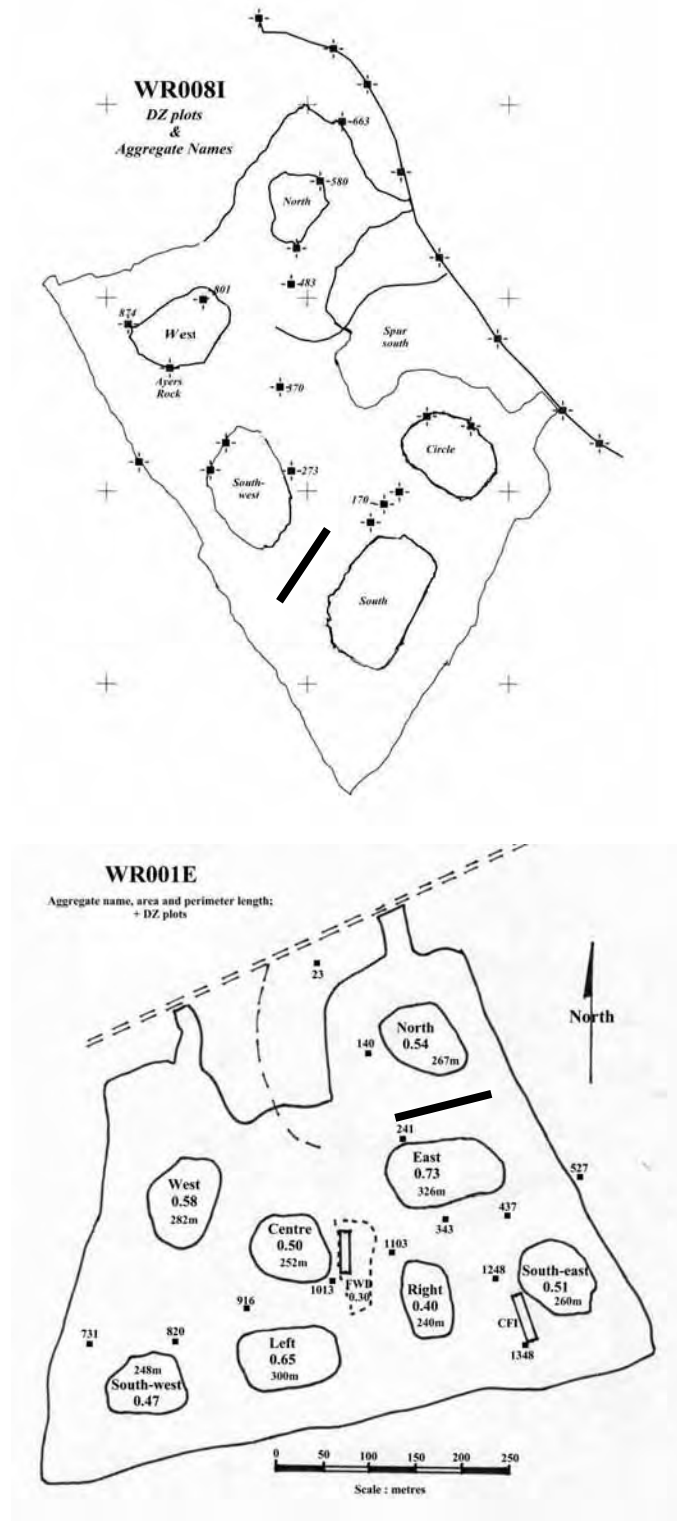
WR008I
DZ plots
&
Aggregate Names

663
580
North
483
801
874
West
Ayers Rock
Spur south
570
273
South-west
Circle
170
South

WR001E
Aggregate name, area and perimeter length;
+ DZ plots

23
North
140
North
0.54
267m
241
East
0.73
326m
527
437
343
West
0.58
282m
Centre
0.50
252m
1103
1013
FWD
0.30
Right
0.40
240m
1248
South-east
0.51
260m
CFI
1348
916
731
820
248m
South-west
0.47
Left
0.65
300m

0 50 100 150 200 250
Scale : metres